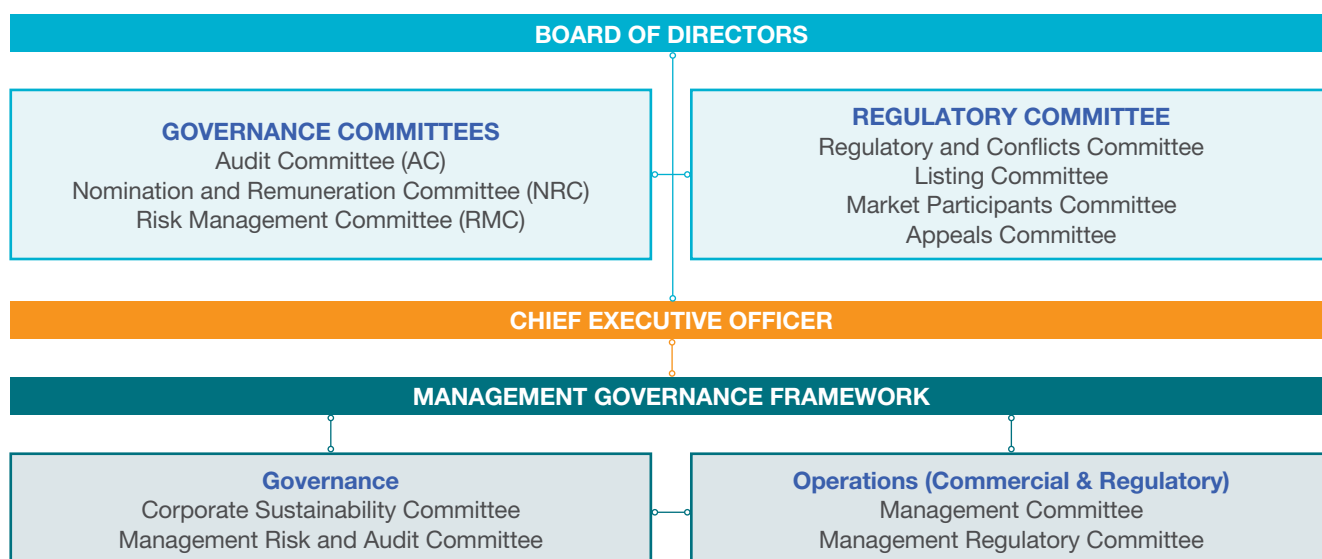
BOARD OF DIRECTORS

GOVERNANCE COMMITTEES
Audit Committee (AC)
Nomination and Remuneration Committee (NRC)
Risk Management Committee (RMC)

REGULATORY COMMITTEE
Regulatory and Conflicts Committee
Listing Committee
Market Participants Committee
Appeals Committee

CHIEF EXECUTIVE OFFICER

MANAGEMENT GOVERNANCE FRAMEWORK

Governance
Corporate Sustainability Committee
Management Risk and Audit Committee

Operations (Commercial & Regulatory)
Management Committee
Management Regulatory Committee